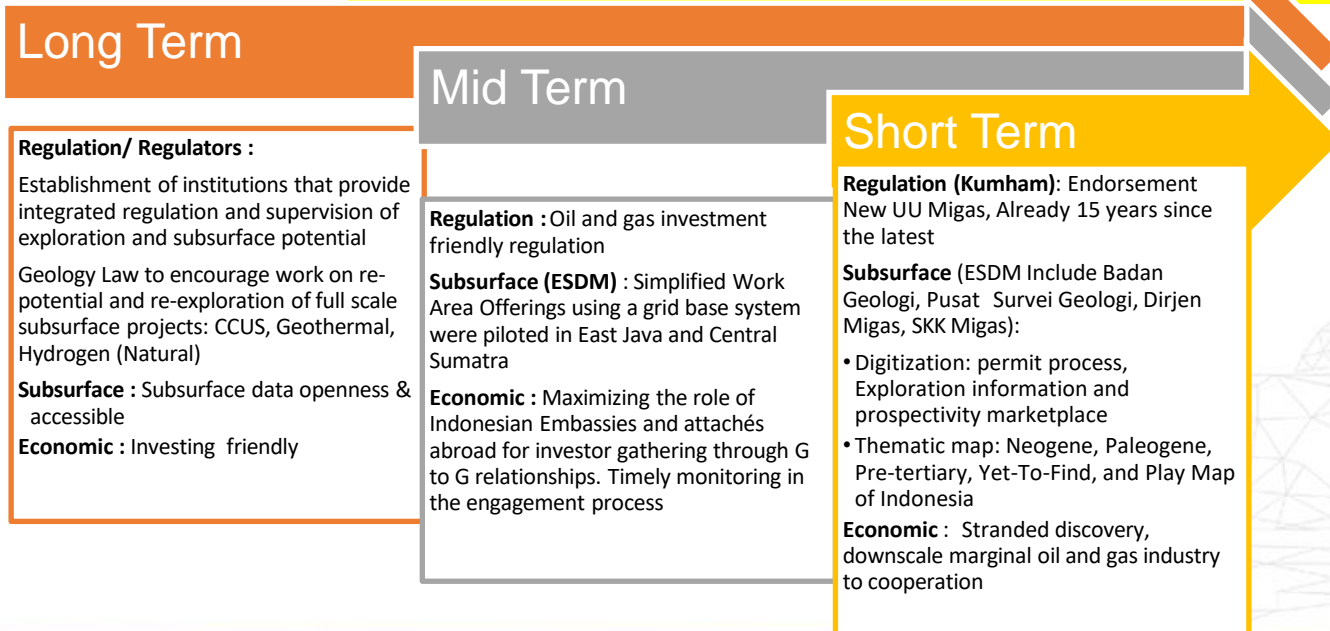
Long Term

Regulation/ Regulators :

Establishment of institutions that provide integrated regulation and supervision of exploration and subsurface potential

Geology Law to encourage work on re-potential and re-exploration of full scale subsurface projects: CCUS, Geothermal, Hydrogen (Natural)

Subsurface : Subsurface data openness & accessible

Economic : Investing friendly

Mid Term

Regulation : Oil and gas investment friendly regulation

Subsurface (ESDM) : Simplified Work Area Offerings using a grid base system were piloted in East Java and Central Sumatra

Economic : Maximizing the role of Indonesian Embassies and attachés abroad for investor gathering through G to G relationships. Timely monitoring in the engagement process

Short Term

Regulation (Kumham): Endorsement New UU Migas, Already 15 years since the latest

Subsurface (ESDM Include Badan Geologi, Pusat Survei Geologi, Dirjen Migas, SKK Migas):

• Digitization: permit process, Exploration information and prospectivity marketplace

• Thematic map: Neogene, Paleogene, Pre-tertiary, Yet-To-Find, and Play Map of Indonesia

Economic : Stranded discovery, downscale marginal oil and gas industry to cooperation